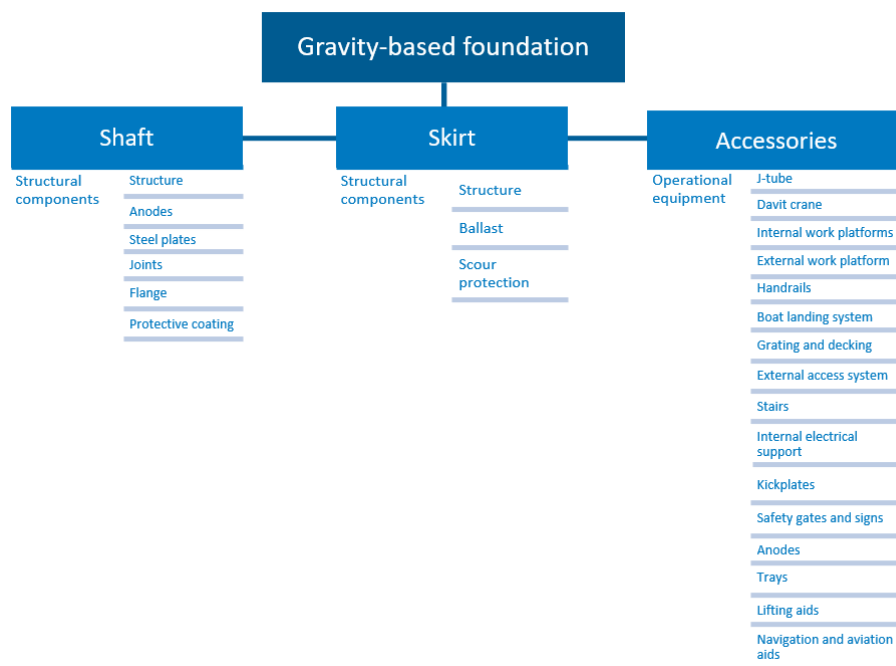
Gravity-based foundation

Shaft

Structural components

Structure

Anodes

Steel plates

Joints

Flange

Protective coating

Skirt

Structural components

Structure

Ballast

Scour protection

Accessories

Operational equipment

J-tube

Davit crane

Internal work platforms

External work platform

Handrails

Boat landing system

Grating and decking

External access system

Stairs

Internal electrical support

Kickplates

Safety gates and signs

Anodes

Trays

Lifting aids

Navigation and aviation aids